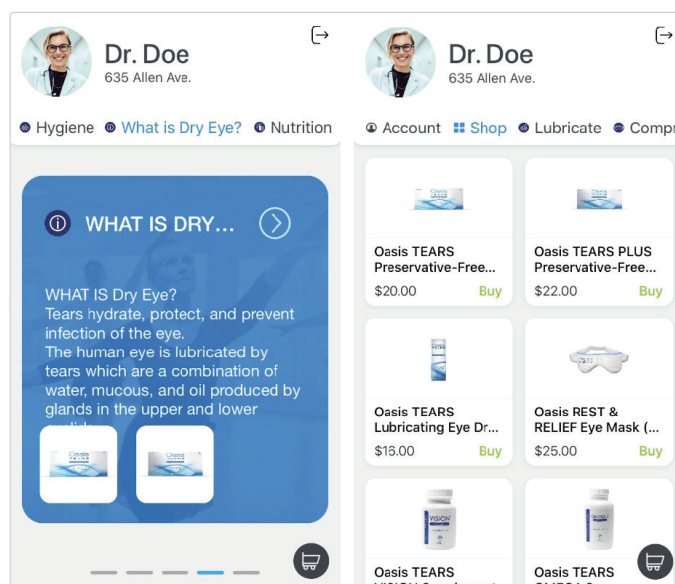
Dr. Doe
635 Allen Ave.

Hygiene What is Dry Eye? Nutrition

WHAT IS DRY...

WHAT IS Dry Eye?
Tears hydrate, protect, and prevent infection of the eye.
The human eye is lubricated by tears which are a combination of water, mucous, and oil produced by glands in the upper and lower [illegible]

Dr. Doe
635 Allen Ave.

Account Shop Lubricate Compr

Oasis TEARS Preservative-Free...
$20.00 Buy

Oasis TEARS PLUS Preservative-Free...
$22.00 Buy

Oasis TEARS Lubricating Eye Dr...
$15.00 Buy

Oasis REST & RELIEF Eye Mask (...
$25.00 Buy

Oasis TEARS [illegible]

Oasis TEARS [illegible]